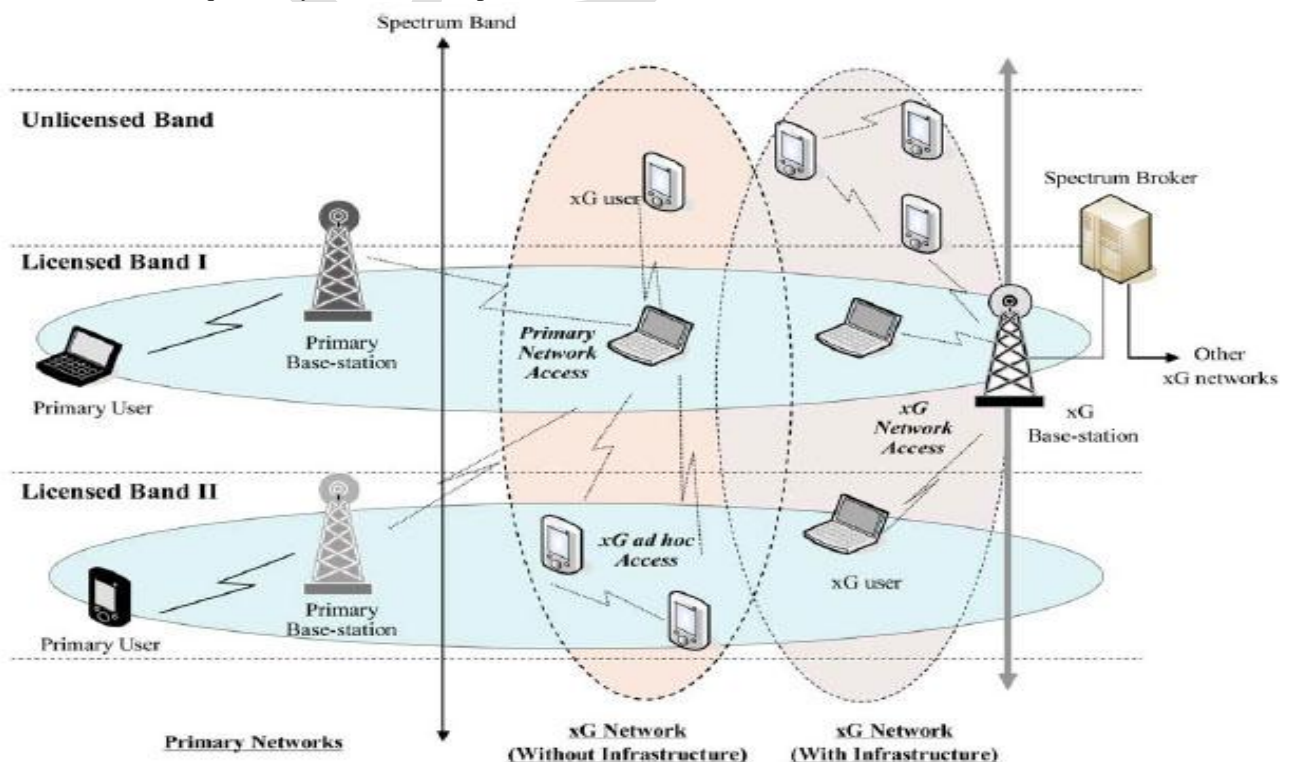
Spectrum Band

Unlicensed Band

xG user

Spectrum Broker

Licensed Band I

Primary Base-station

Primary Network Access

Other xG networks

Primary User

xG Network Access

xG Base-station

Licensed Band II

xG ad hoc Access

xG user

Primary Base-station

Primary User

Primary Networks

xG Network (Without Infrastructure)

xG Network (With Infrastructure)